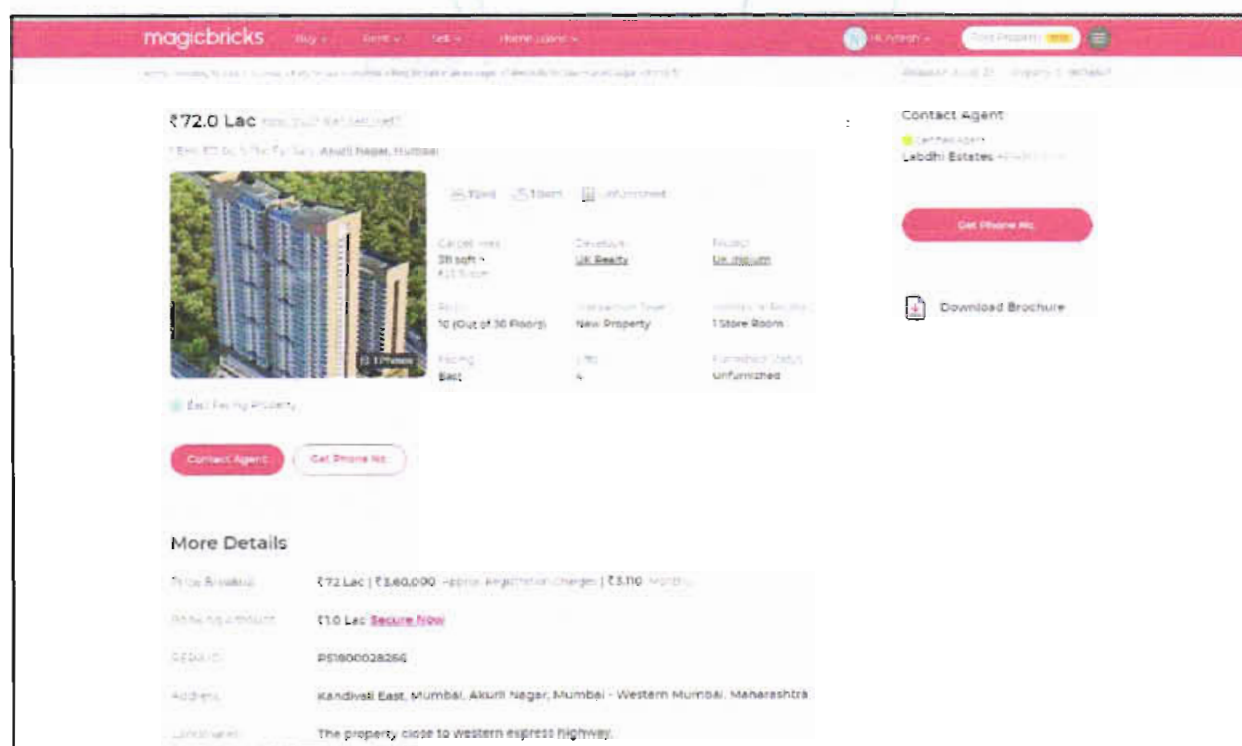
magicbricks Buy Rent Sell Home Loans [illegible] Post Property FREE

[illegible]

₹72.0 Lac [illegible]

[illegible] Akurli Nagar, Mumbai

2 Beds 1 Bath Unfurnished

Carpet Area 311 sqft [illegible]

Developer UK Realty

Project UK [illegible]

Floor 10 (Out of 30 Floors)

Transaction Type New Property

Additional Rooms 1 Store Room

Facing East

Lifts 4

Furnished Status Unfurnished

1 Photos

East Facing Property

Contact Agent

Get Phone No.

Contact Agent

Certified Agent

Labdhi Estates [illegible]

Get Phone No.

Download Brochure

More Details

Price Breakup ₹72 Lac | ₹3,60,000 Approx. Registration Charges | ₹3,110 Monthly

Booking Amount ₹1.0 Lac Secure Now

RERA ID P51800028266

Address Kandivali East, Mumbai, Akurli Nagar, Mumbai - Western Mumbai, Maharashtra

Landmarks The property close to western express highway.